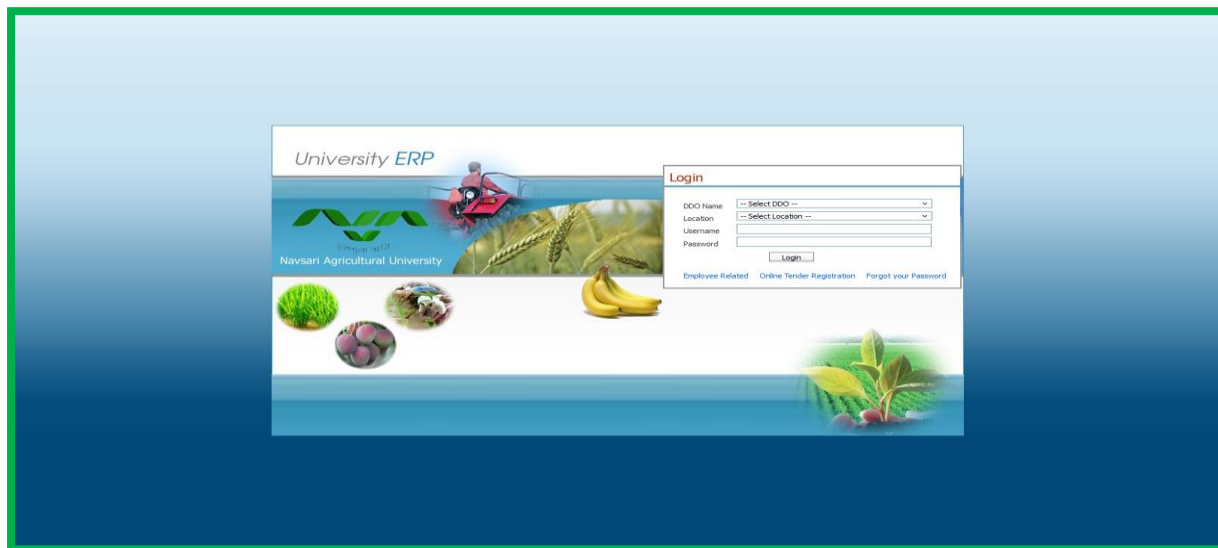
University ERP

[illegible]
Navsari Agricultural University

Login

DDO Name -- Select DDO --
Location -- Select Location --
Username
Password

Login

Employee Related Online Tender Registration Forgot your Password